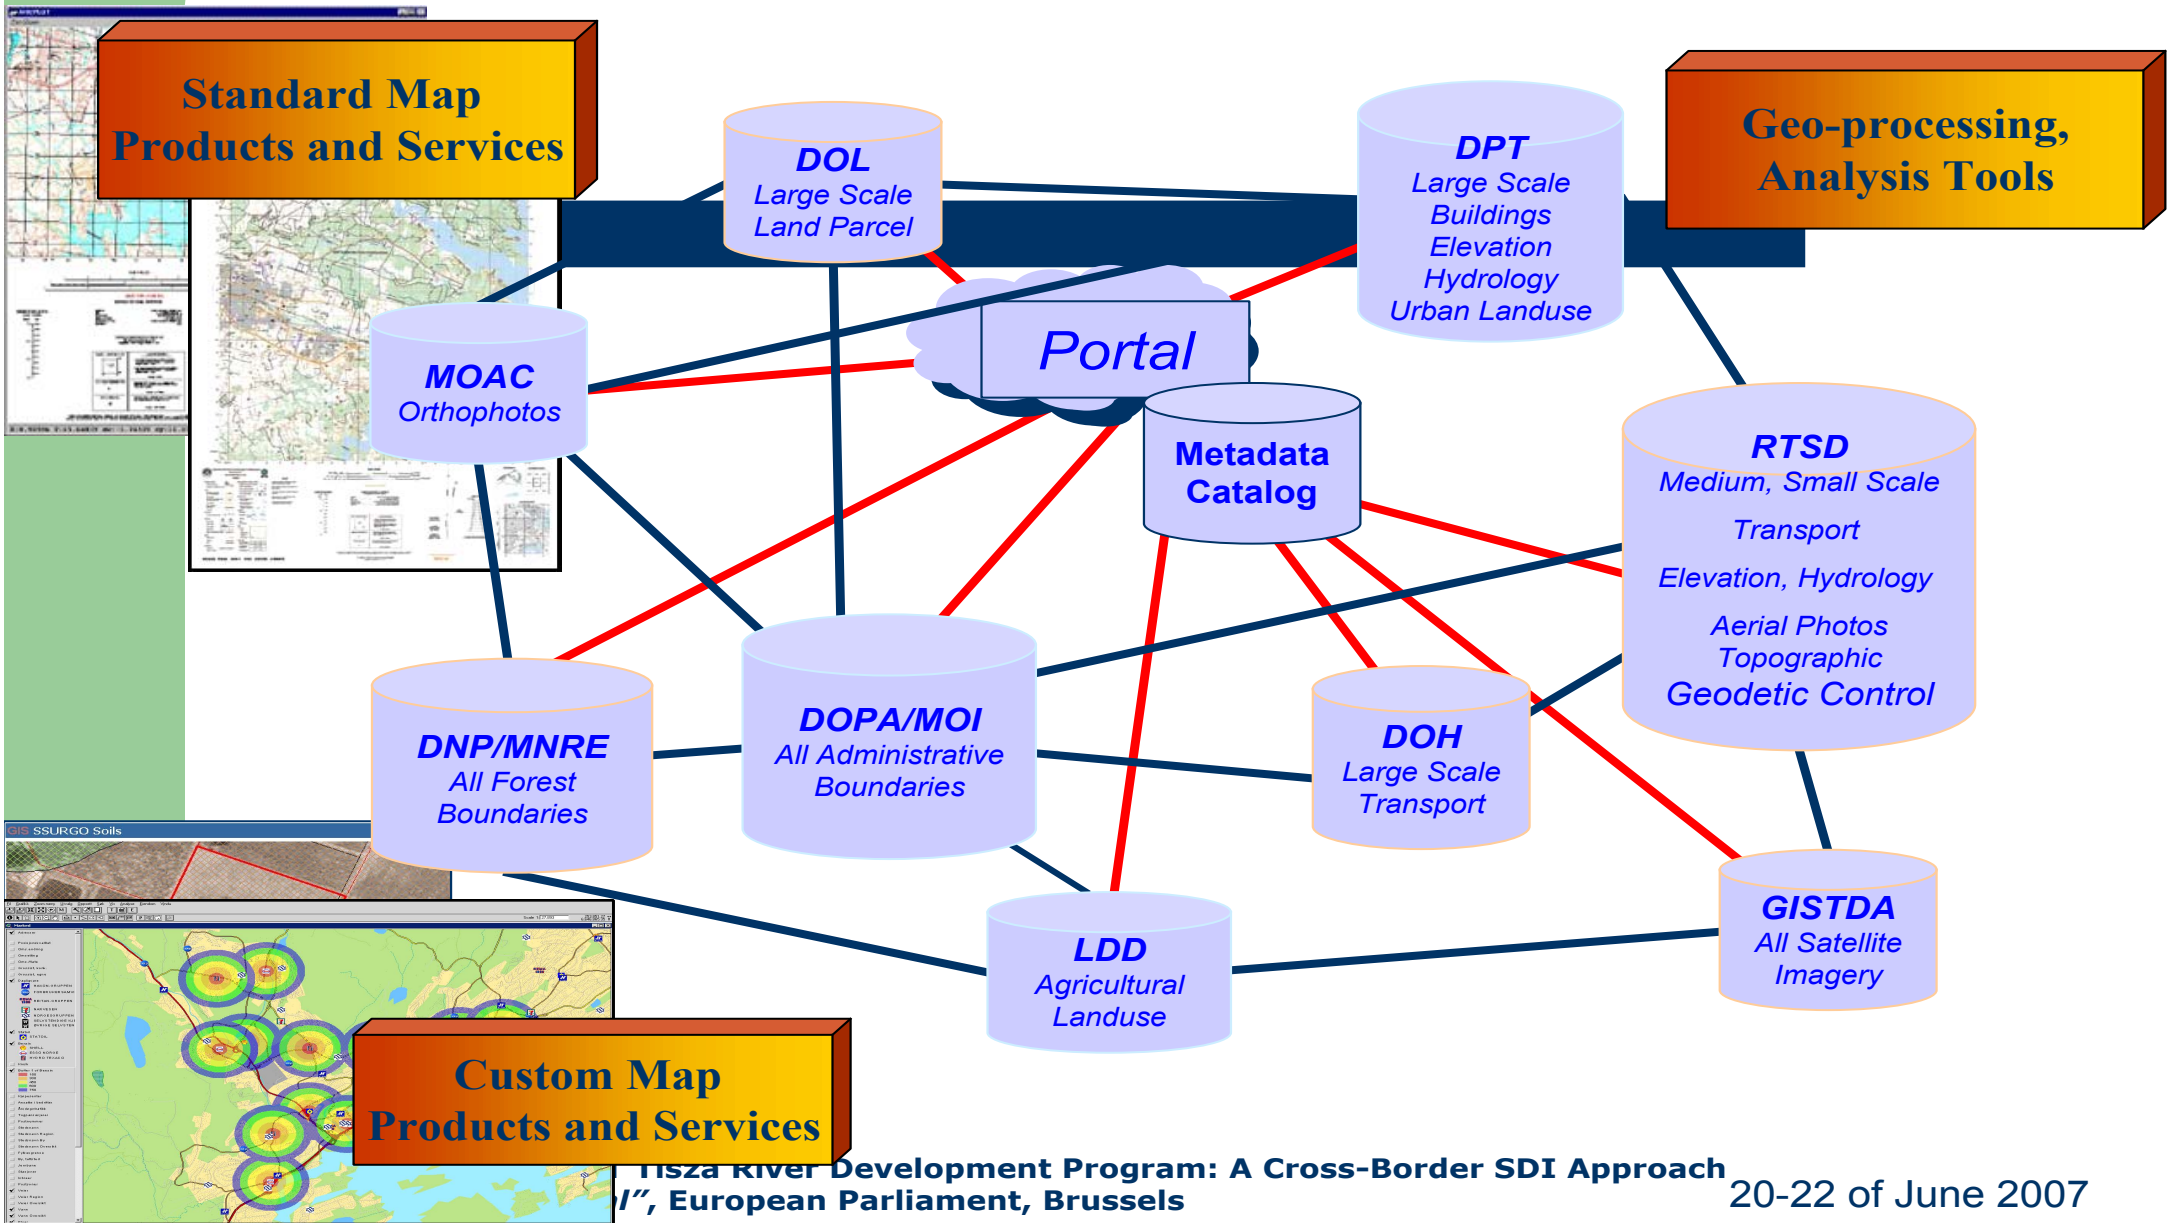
Standard Map Products and Services

DOL
Large Scale
Land Parcel

DPT
Large Scale
Buildings
Elevation
Hydrology
Urban Landuse

Geo-processing, Analysis Tools

Portal

MOAC
Orthophotos

Metadata Catalog

RTSD
Medium, Small Scale
Transport
Elevation, Hydrology
Aerial Photos
Topographic
Geodetic Control

DNP/MNRE
All Forest
Boundaries

DOPA/MOI
All Administrative
Boundaries

DOH
Large Scale
Transport

GIS SSURGO Soils

LDD
Agricultural
Landuse

GISTDA
All Satellite
Imagery

Custom Map Products and Services

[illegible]isza River Development Program: A Cross-Border SDI Approach
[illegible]l", European Parliament, Brussels

20-22 of June 2007